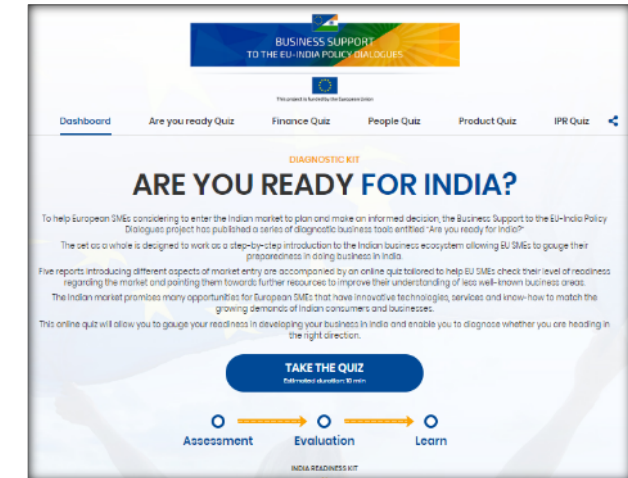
BUSINESS SUPPORT
TO THE EU-INDIA POLICY DIALOGUES

This project is funded by the European Union

Dashboard
Are you ready Quiz
Finance Quiz
People Quiz
Product Quiz
IPR Quiz

DIAGNOSTIC KIT

ARE YOU READY FOR INDIA?

To help European SMEs considering to enter the Indian market to plan and make an informed decision, the Business Support to the EU-India Policy Dialogues project has published a series of diagnostic business tools entitled "Are you ready for India?"

The set as a whole is designed to work as a step-by-step introduction to the Indian business ecosystem allowing EU SMEs to gauge their preparedness in doing business in India.

Five reports introducing different aspects of market entry are accompanied by an online quiz tailored to help EU SMEs check their level of readiness regarding the market and pointing them towards further resources to improve their understanding of less well-known business areas.

The Indian market promises many opportunities for European SMEs that have innovative technologies, services and know-how to match the growing demands of Indian consumers and businesses.

This online quiz will allow you to gauge your readiness in developing your business in India and enable you to diagnose whether you are heading in the right direction.

TAKE THE QUIZ
Estimated duration: 10 min

Assessment
Evaluation
Learn

INDIA READINESS KIT